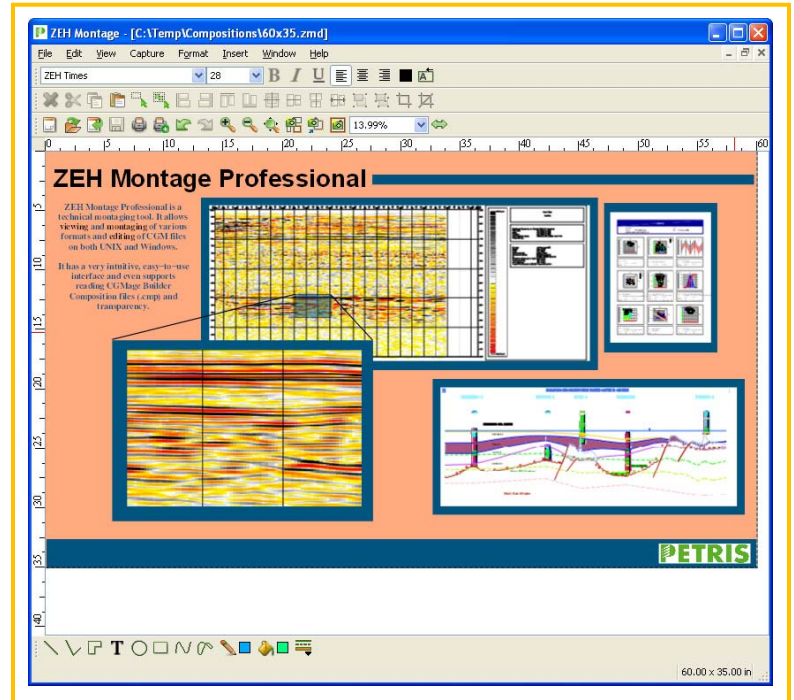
ZEH Montage - [C:\Temp\Compositions\60x35.zmd]

File Edit View Capture Format Insert Window Help

ZEH Times 28 B I U

13,99%

0 5 10 15 20 25 30 35 40 45 50 55 60

ZEH Montage Professional

ZEH Montage Professional is a technical montaging tool. It allows viewing and montaging of various formats and editing of CGM files on both UNIX and Windows.

It has a very intuitive, easy-to-use interface and even supports reading CGMage Builder Composition files (.cmp) and transparency.

PETRIS

5 10 15 20 25 30 35 40

60.00 x 35.00 in